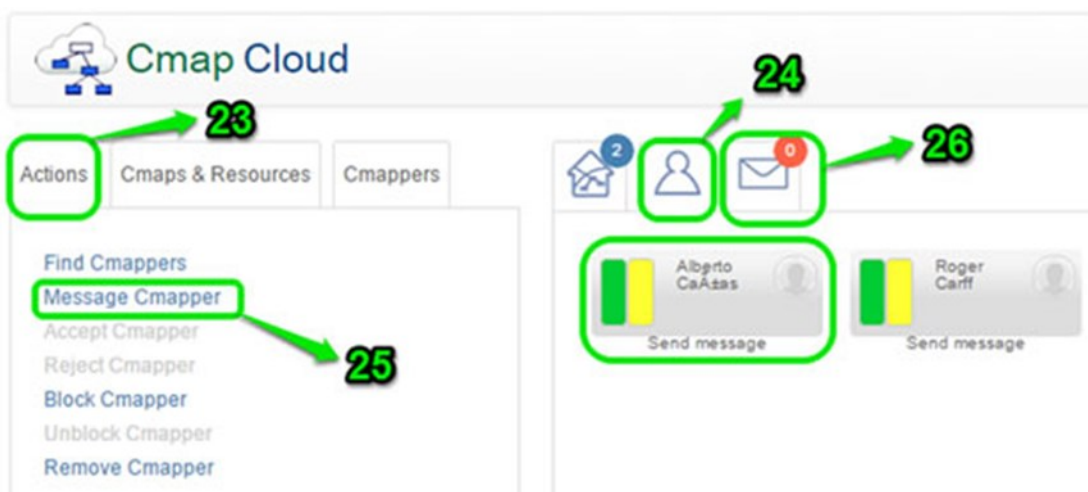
Cmap Cloud

23

24

26

Actions

Cmaps & Resources

Cmappers

2

0

Find Cmappers
Message Cmapper
Accept Cmapper
Reject Cmapper
Block Cmapper
Unblock Cmapper
Remove Cmapper

25

Alberto CaÃ±as
Send message

Roger Carff
Send message